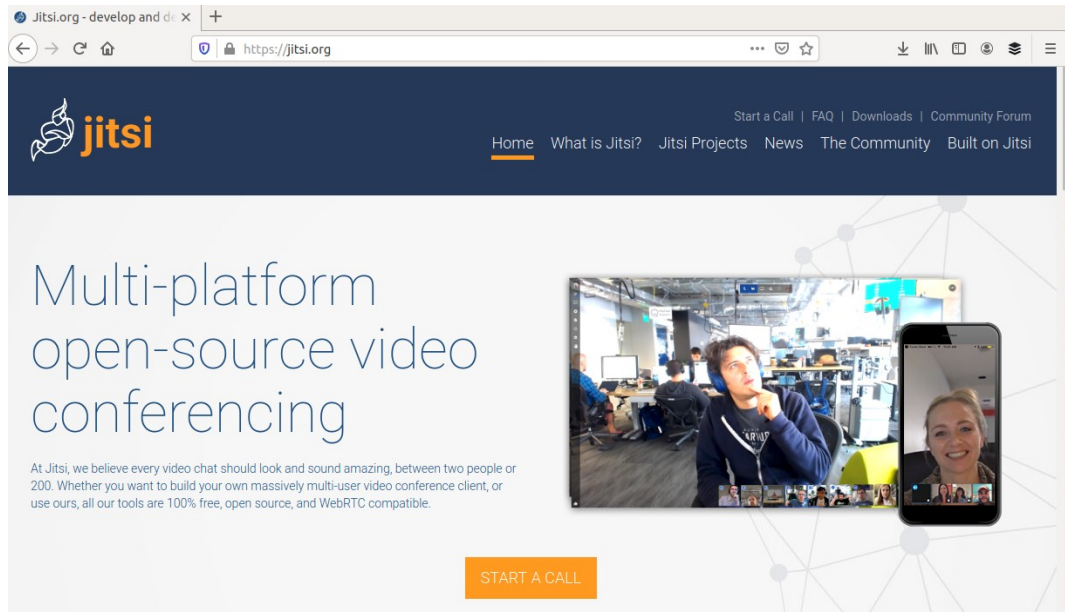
Jitsi.org - develop and de ×

https://jitsi.org

jitsi

Start a Call | FAQ | Downloads | Community Forum

Home What is Jitsi? Jitsi Projects News The Community Built on Jitsi

Multi-platform open-source video conferencing

At Jitsi, we believe every video chat should look and sound amazing, between two people or 200. Whether you want to build your own massively multi-user video conference client, or use ours, all our tools are 100% free, open source, and WebRTC compatible.

START A CALL